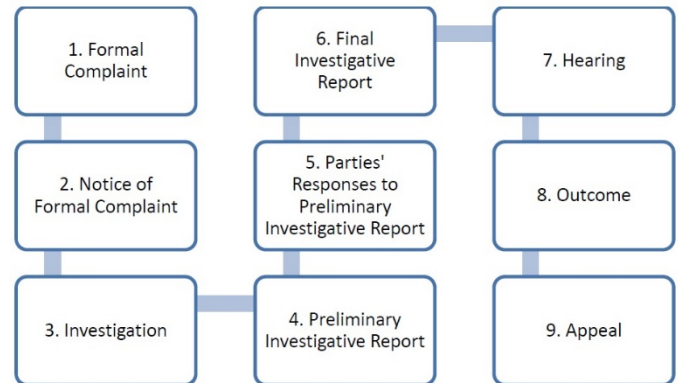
1. Formal Complaint

2. Notice of Formal Complaint

3. Investigation

4. Preliminary Investigative Report

5. Parties' Responses to Preliminary Investigative Report

6. Final Investigative Report

7. Hearing

8. Outcome

9. Appeal